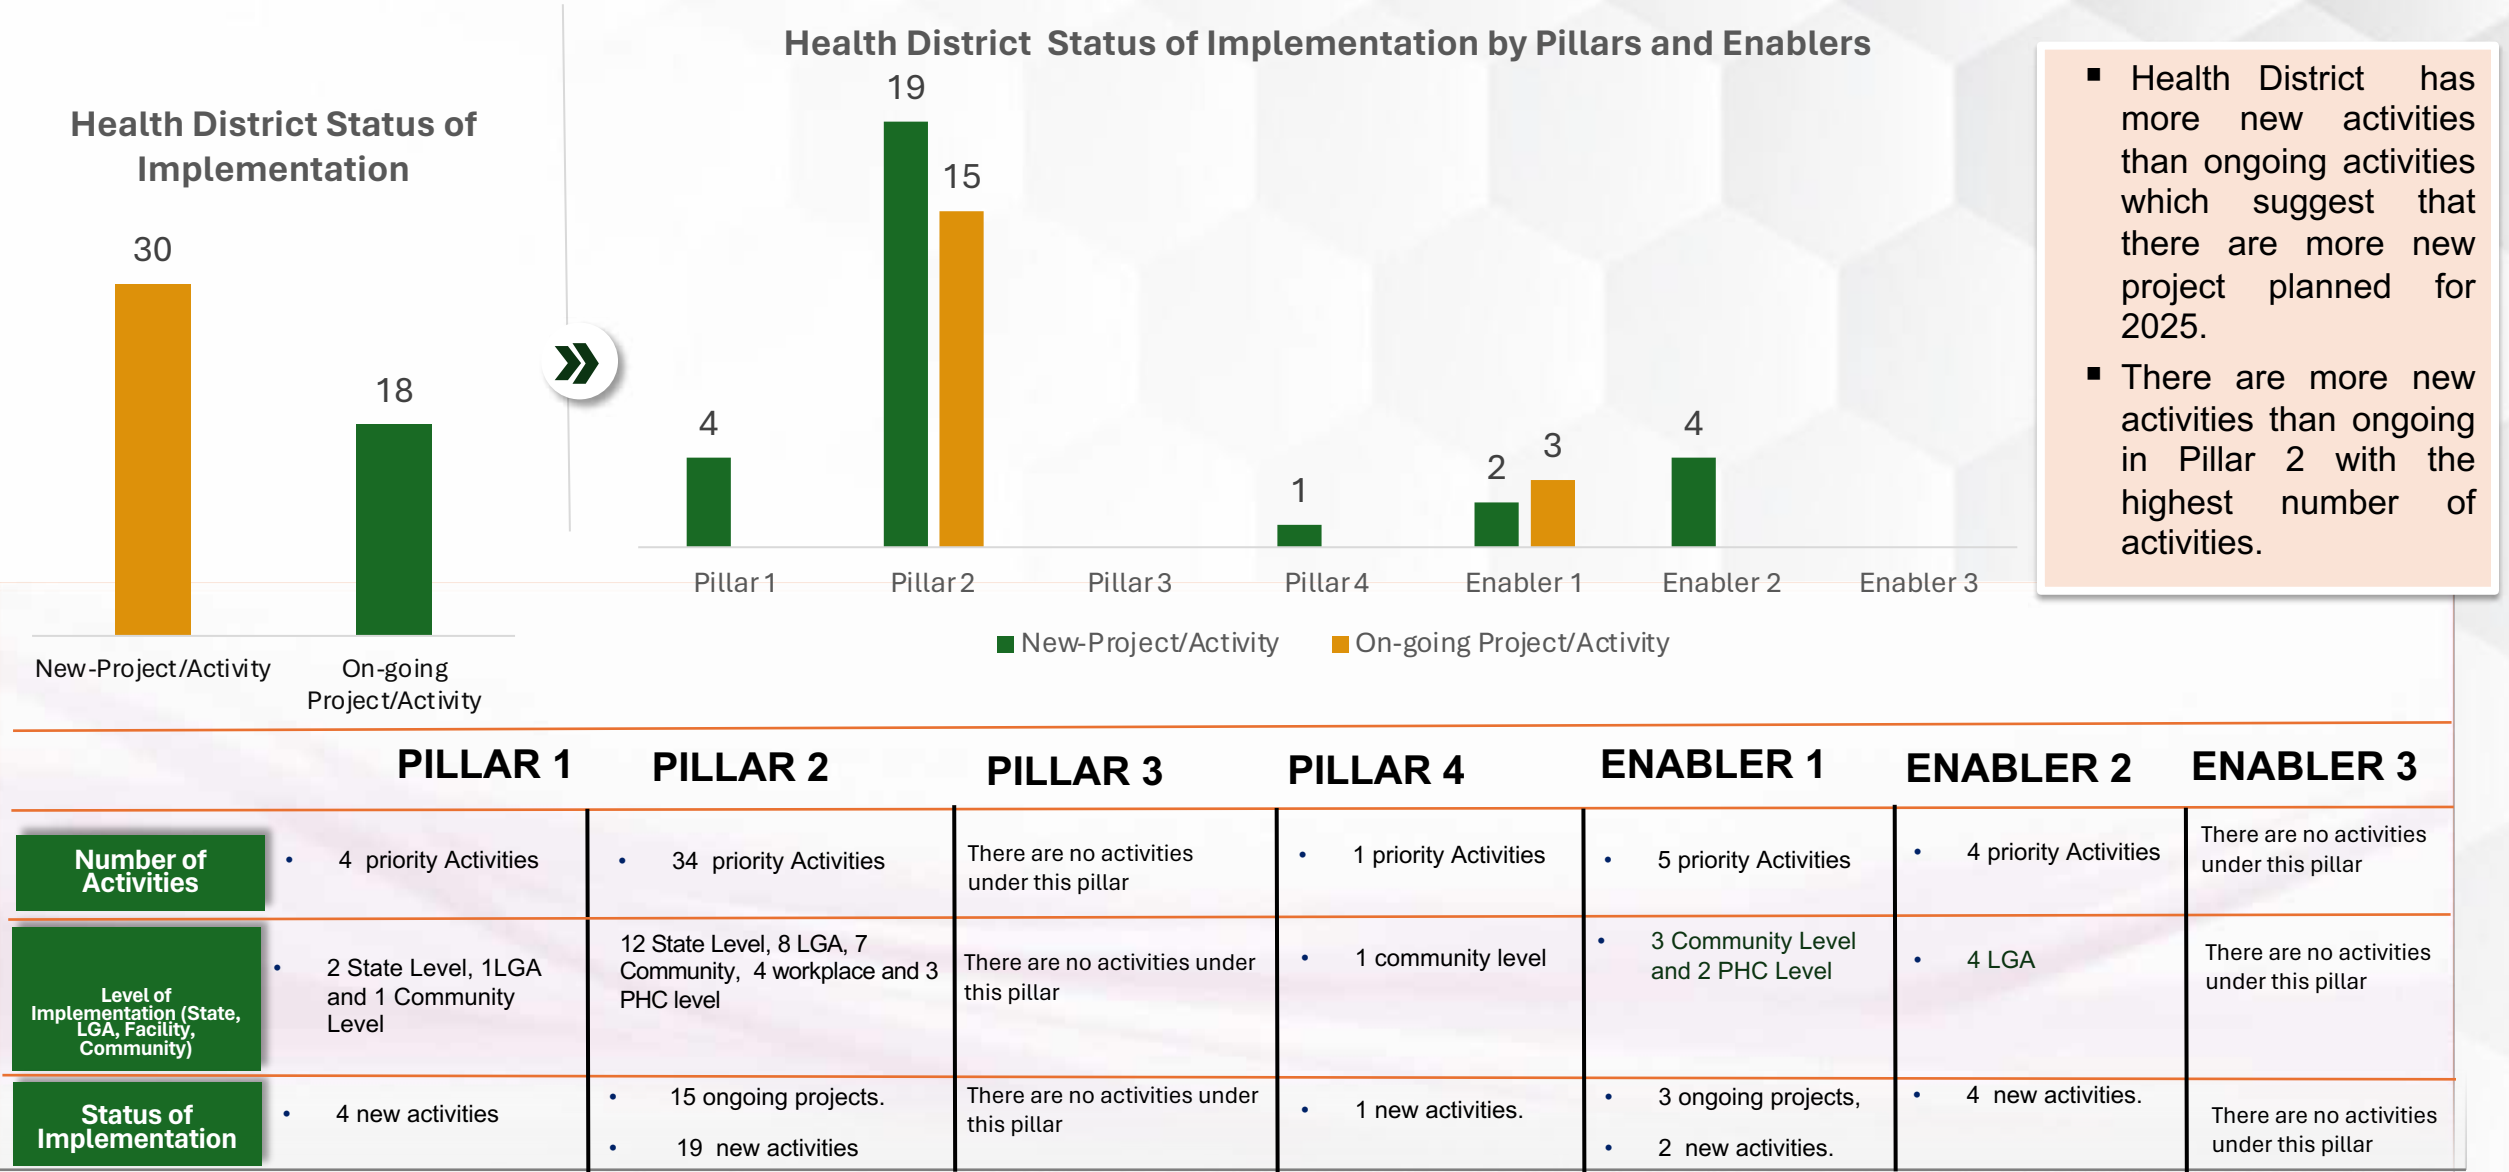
Health District Status of Implementation

30

18

New-Project/Activity

On-going Project/Activity

Health District Status of Implementation by Pillars and Enablers

19

15

4

1

2

3

4

Pillar 1

Pillar 2

Pillar 3

Pillar 4

Enabler 1

Enabler 2

Enabler 3

New-Project/Activity

On-going Project/Activity

- Health District has more new activities than ongoing activities which suggest that there are more new project planned for 2025.
- There are more new activities than ongoing in Pillar 2 with the highest number of activities.

| | PILLAR 1 | PILLAR 2 | PILLAR 3 | PILLAR 4 | ENABLER 1 | ENABLER 2 | ENABLER 3 |
|---|---|---|---|---|---|---|---|
| Number of Activities | • 4 priority Activities | • 34 priority Activities | There are no activities under this pillar | • 1 priority Activities | • 5 priority Activities | • 4 priority Activities | There are no activities under this pillar |
| Level of Implementation (State, LGA, Facility, Community) | • 2 State Level, 1LGA and 1 Community Level | 12 State Level, 8 LGA, 7 Community, 4 workplace and 3 PHC level | There are no activities under this pillar | • 1 community level | • 3 Community Level and 2 PHC Level | • 4 LGA | There are no activities under this pillar |
| Status of Implementation | • 4 new activities | • 15 ongoing projects. • 19 new activities | There are no activities under this pillar | • 1 new activities. | • 3 ongoing projects, • 2 new activities. | • 4 new activities. | There are no activities under this pillar |